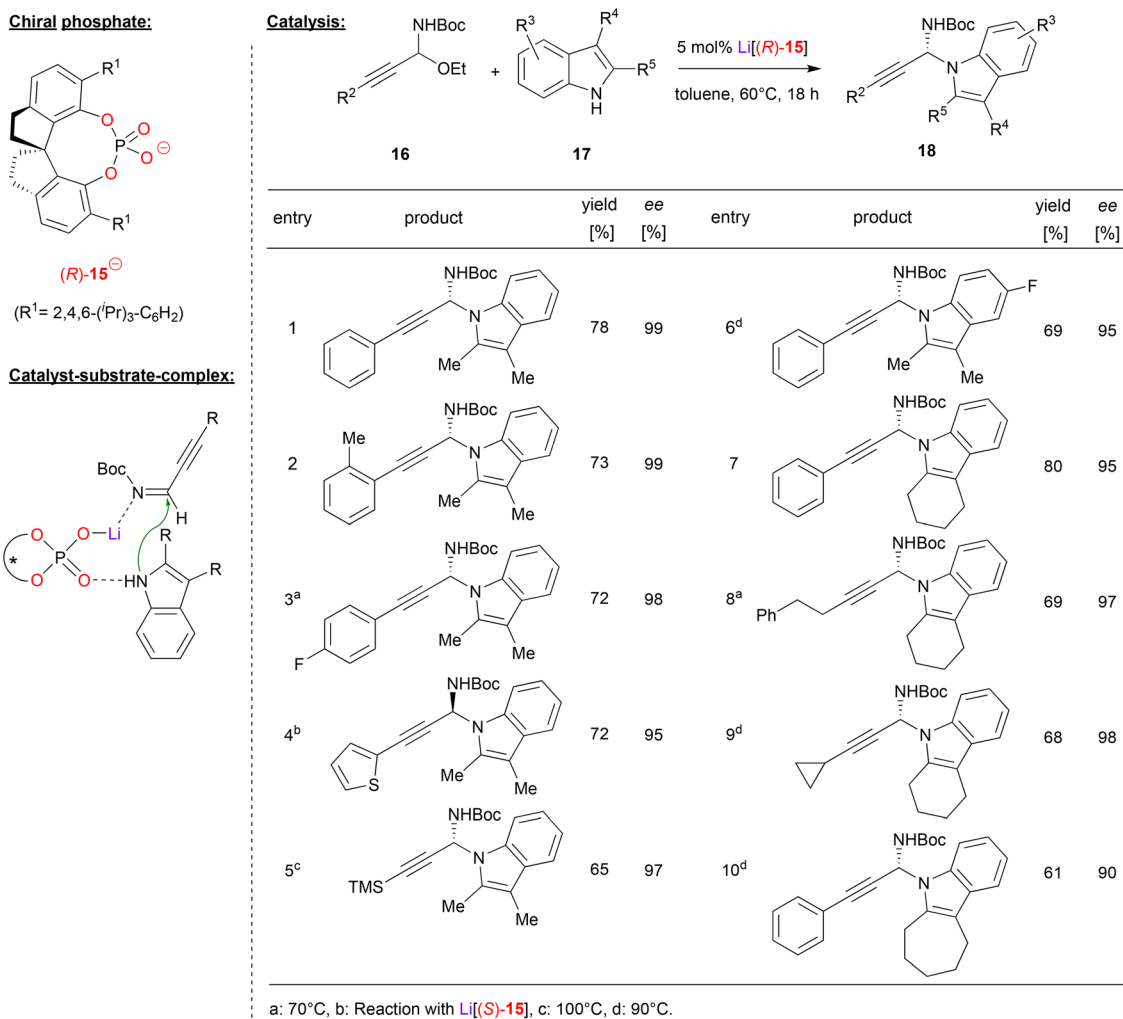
Chiral phosphate:

$R^1$

O

P

O

O

O

$\ominus$

$R^1$

$(R)$-**15**$^{\ominus}$

($R^1$= 2,4,6-($^i$Pr)$_3$-$C_6H_2$)

Catalyst-substrate-complex:

R

Boc

N

H

O

O

Li

*

P

O

O

R

HN

R

Catalysis:

NHBoc

OEt

$R^2$

**16**

+

$R^3$

$R^4$

$R^5$

N
H

**17**

5 mol% Li[$(R)$-**15**]

toluene, 60°C, 18 h

NHBoc

N

$R^3$

$R^2$

$R^5$

$R^4$

**18**

| entry | product | yield [%] | *ee* [%] | entry | product | yield [%] | *ee* [%] |
|---|---|---|---|---|---|---|---|
| 1 | NHBoc N Me Me | 78 | 99 | 6$^d$ | NHBoc N F Me Me | 69 | 95 |
| 2 | Me NHBoc N Me Me | 73 | 99 | 7 | NHBoc N | 80 | 95 |
| 3$^a$ | NHBoc N F Me Me | 72 | 98 | 8$^a$ | NHBoc Ph N | 69 | 97 |
| 4$^b$ | NHBoc N S Me Me | 72 | 95 | 9$^d$ | NHBoc N | 68 | 98 |
| 5$^c$ | NHBoc TMS N Me Me | 65 | 97 | 10$^d$ | NHBoc N | 61 | 90 |

a: 70°C, b: Reaction with Li[$(S)$-**15**], c: 100°C, d: 90°C.